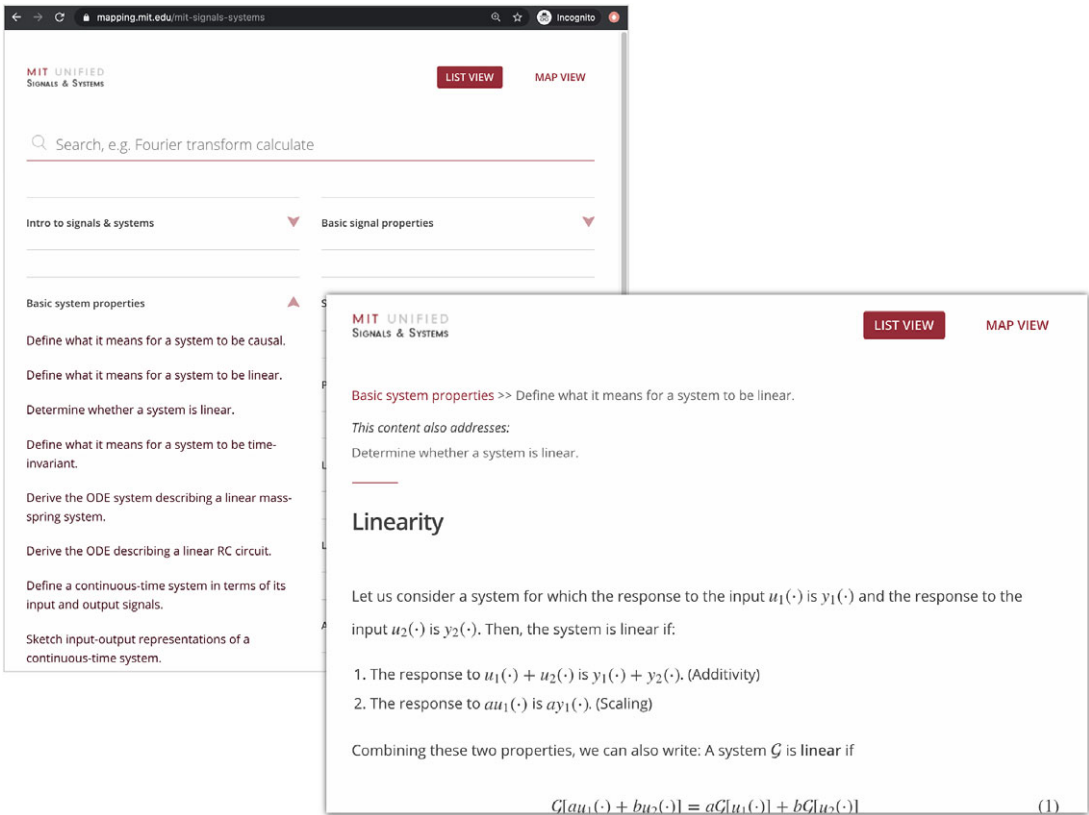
mapping.mit.edu/mit-signals-systems

Incognito

MIT UNIFIED
Signals & Systems

LIST VIEW

MAP VIEW

Search, e.g. Fourier transform calculate

Intro to signals & systems

Basic signal properties

Basic system properties

Define what it means for a system to be causal.

Define what it means for a system to be linear.

Determine whether a system is linear.

Define what it means for a system to be time-invariant.

Derive the ODE system describing a linear mass-spring system.

Derive the ODE describing a linear RC circuit.

Define a continuous-time system in terms of its input and output signals.

Sketch input-output representations of a continuous-time system.

MIT UNIFIED
Signals & Systems

LIST VIEW

MAP VIEW

Basic system properties >> Define what it means for a system to be linear.

This content also addresses:

Determine whether a system is linear.

Linearity

Let us consider a system for which the response to the input $u_1(\cdot)$ is $y_1(\cdot)$ and the response to the input $u_2(\cdot)$ is $y_2(\cdot)$. Then, the system is linear if:

1. The response to $u_1(\cdot) + u_2(\cdot)$ is $y_1(\cdot) + y_2(\cdot)$. (Additivity)
2. The response to $au_1(\cdot)$ is $ay_1(\cdot)$. (Scaling)

Combining these two properties, we can also write: A system $\mathcal{G}$ is linear if

$\mathcal{G}[au_1(\cdot) + bu_2(\cdot)] = a\mathcal{G}[u_1(\cdot)] + b\mathcal{G}[u_2(\cdot)]$ (1)